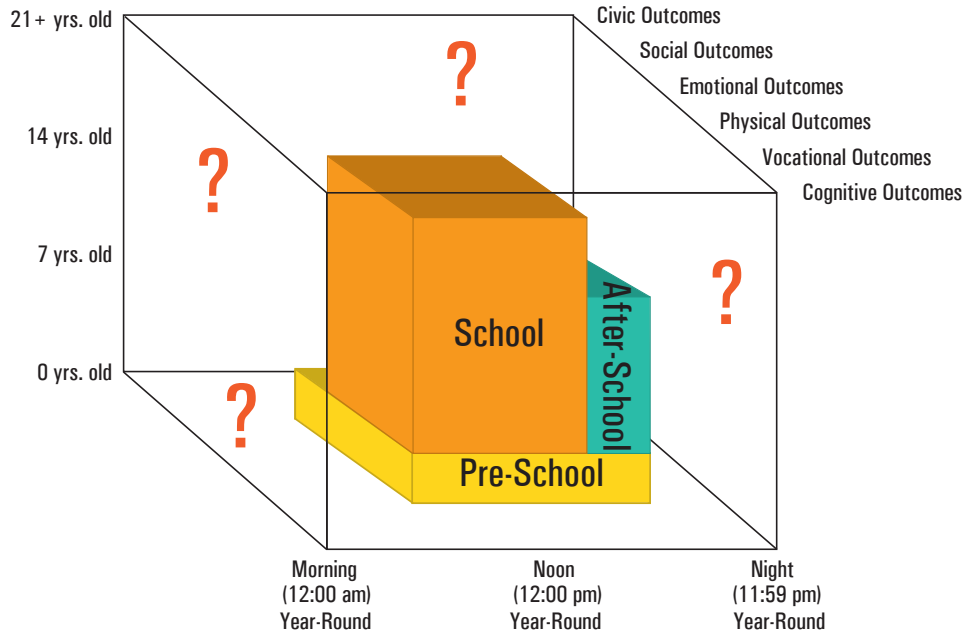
21+ yrs. old

14 yrs. old

7 yrs. old

0 yrs. old

Civic Outcomes

Social Outcomes

Emotional Outcomes

Physical Outcomes

Vocational Outcomes

Cognitive Outcomes

?

?

?

?

School

After-School

Pre-School

Morning (12:00 am) Year-Round

Noon (12:00 pm) Year-Round

Night (11:59 pm) Year-Round